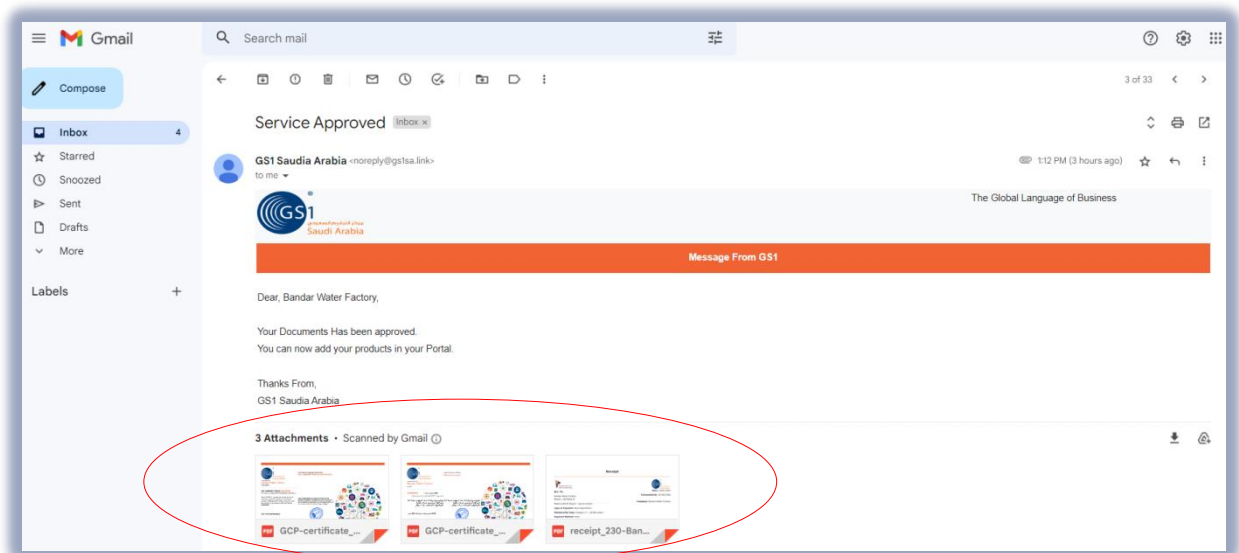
Gmail

Search mail

Compose

Inbox 4
Starred
Snoozed
Sent
Drafts
More

Labels +

3 of 33

Service Approved Inbox ×

GS1 Saudia Arabia <noreply@gs1sa.link>
to me

1:12 PM (3 hours ago)

GS1 Saudi Arabia

The Global Language of Business

Message From GS1

Dear, Bandar Water Factory,

Your Documents Has been approved.
You can now add your products in your Portal.

Thanks From,
GS1 Saudia Arabia

3 Attachments • Scanned by Gmail

GCP-certificate_...

GCP-certificate_...

receipt_230-Ban...